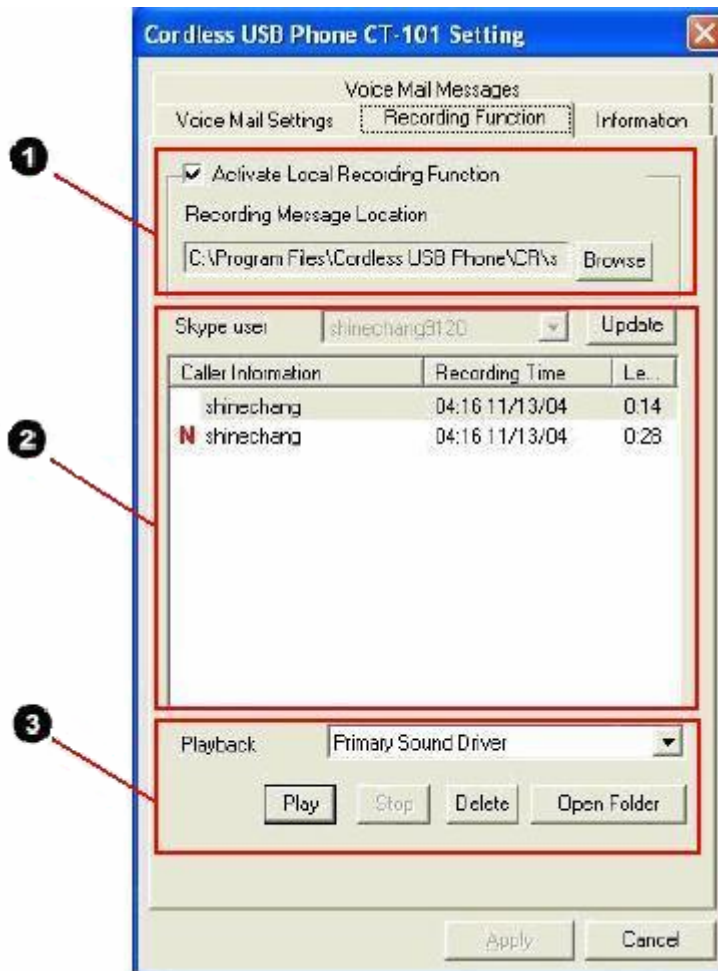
Cordless USB Phone CT-101 Setting

Voice Mail Messages

Voice Mail Settings | Recording Function | Information

1

Activate Local Recording Function

Recording Message Location

C:\Program Files\Cordless USB Phone\CR\s Browse

2

Skype user shinechang3120 Update

| Caller Information | Recording Time | Le... |
|---|---|---|
| shinechang | 04:16 11/13/04 | 0:14 |
| N shinechang | 04:16 11/13/04 | 0:28 |

3

Playback Primary Sound Driver

Play Stop Delete Open Folder

Apply Cancel